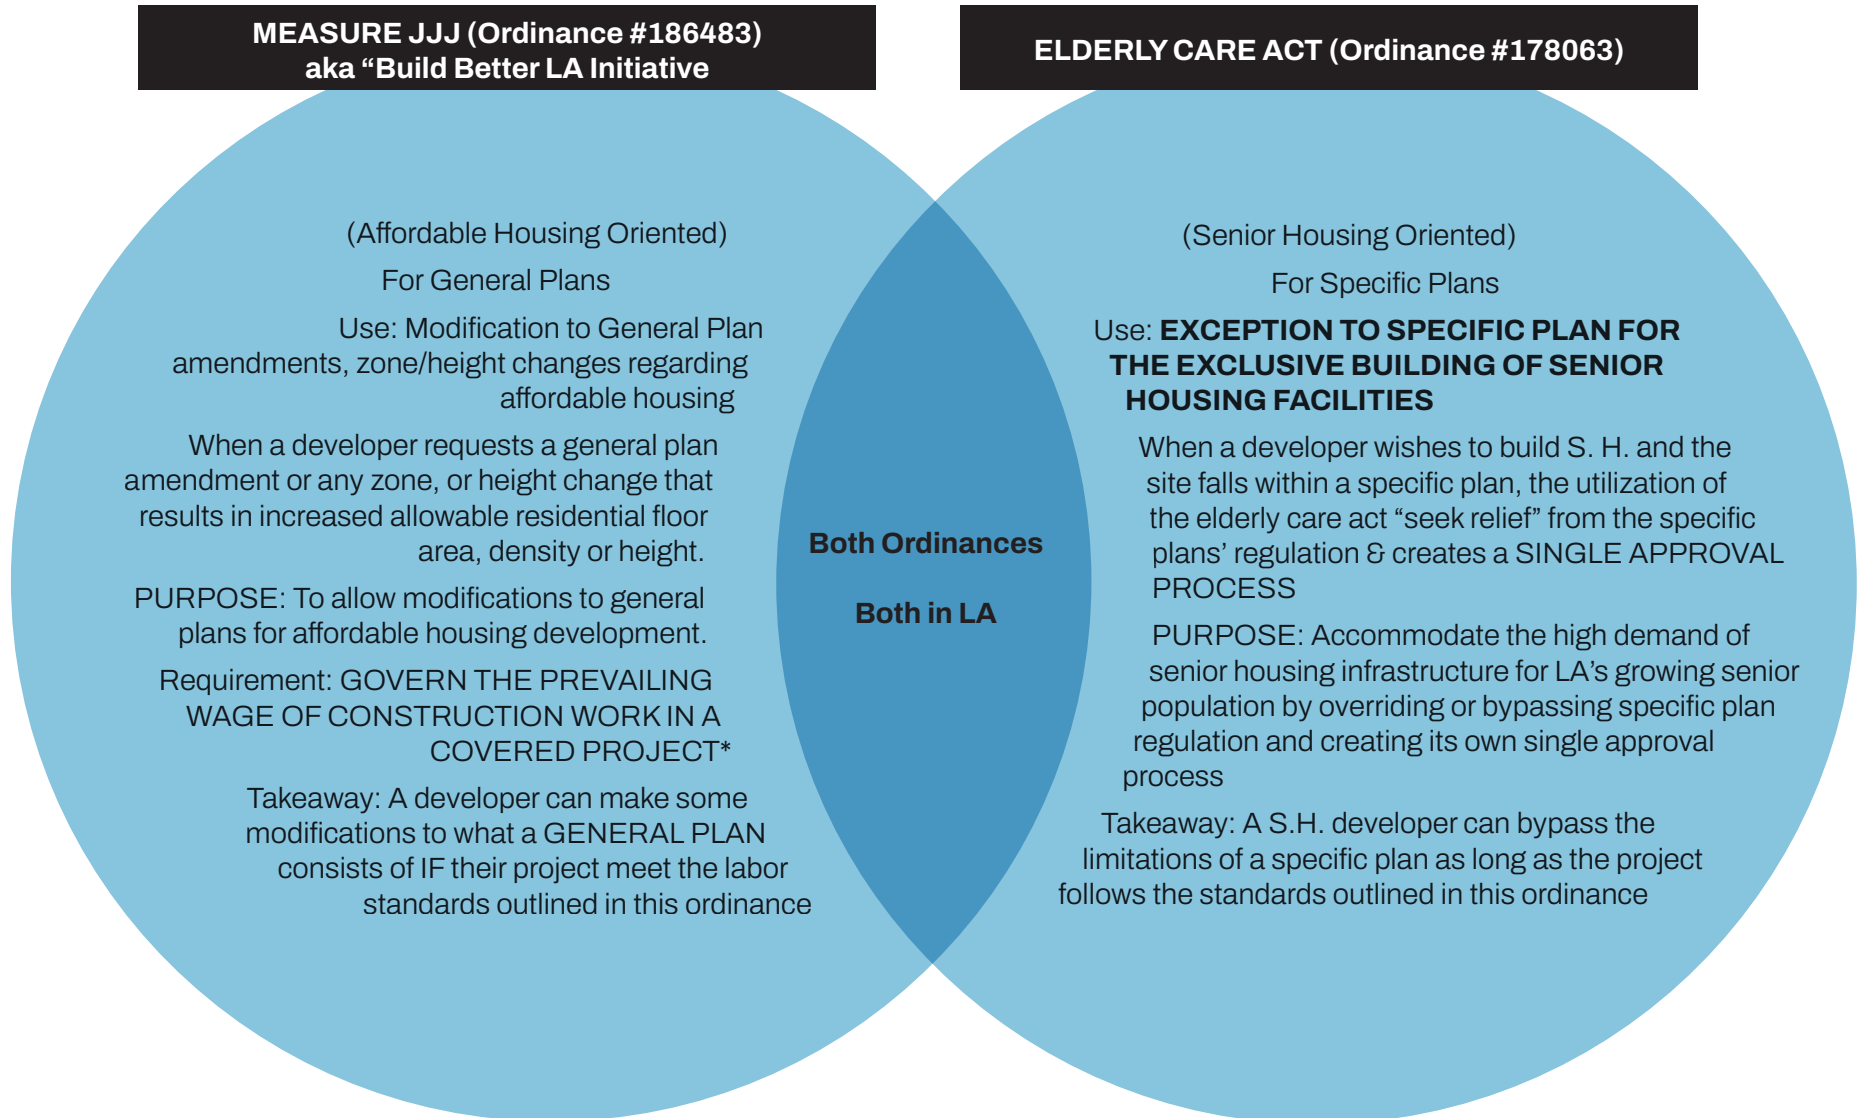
MEASURE JJJ (Ordinance #186483) aka “Build Better LA Initiative

ELDERLY CARE ACT (Ordinance #178063)

(Affordable Housing Oriented)

For General Plans

Use: Modification to General Plan amendments, zone/height changes regarding affordable housing

When a developer requests a general plan amendment or any zone, or height change that results in increased allowable residential floor area, density or height.

PURPOSE: To allow modifications to general plans for affordable housing development.

Requirement: GOVERN THE PREVAILING WAGE OF CONSTRUCTION WORK IN A COVERED PROJECT*

Takeaway: A developer can make some modifications to what a GENERAL PLAN consists of IF their project meet the labor standards outlined in this ordinance

Both Ordinances

Both in LA

(Senior Housing Oriented)

For Specific Plans

Use: EXCEPTION TO SPECIFIC PLAN FOR THE EXCLUSIVE BUILDING OF SENIOR HOUSING FACILITIES

When a developer wishes to build S. H. and the site falls within a specific plan, the utilization of the elderly care act “seek relief” from the specific plans’ regulation & creates a SINGLE APPROVAL PROCESS

PURPOSE: Accommodate the high demand of senior housing infrastructure for LA’s growing senior population by overriding or bypassing specific plan regulation and creating its own single approval process

Takeaway: A S.H. developer can bypass the limitations of a specific plan as long as the project follows the standards outlined in this ordinance